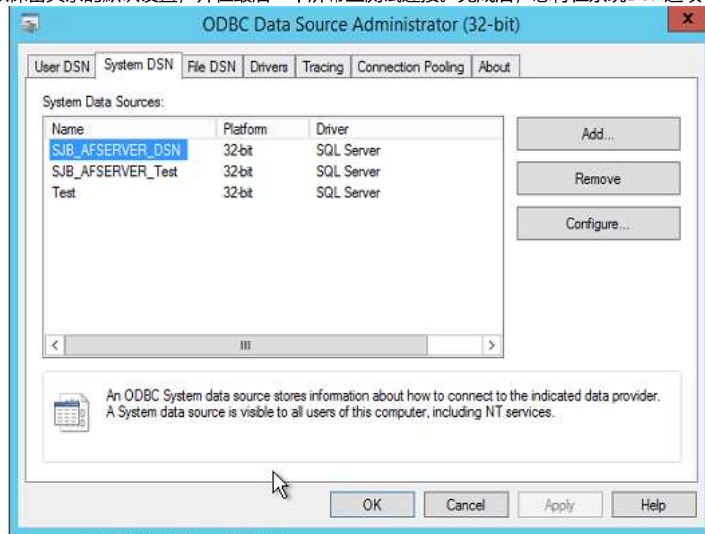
ODBC Data Source Administrator (32-bit)

User DSN | System DSN | File DSN | Drivers | Tracing | Connection Pooling | About

System Data Sources:

| Name | Platform | Driver |
|---|---|---|
| SJB_AFSERVER_DSN | 32-bit | SQL Server |
| SJB_AFSERVER_Test | 32-bit | SQL Server |
| Test | 32-bit | SQL Server |

Add...
Remove
Configure...

An ODBC System data source stores information about how to connect to the indicated data provider. A System data source is visible to all users of this computer, including NT services.

OK
Cancel
Apply
Help